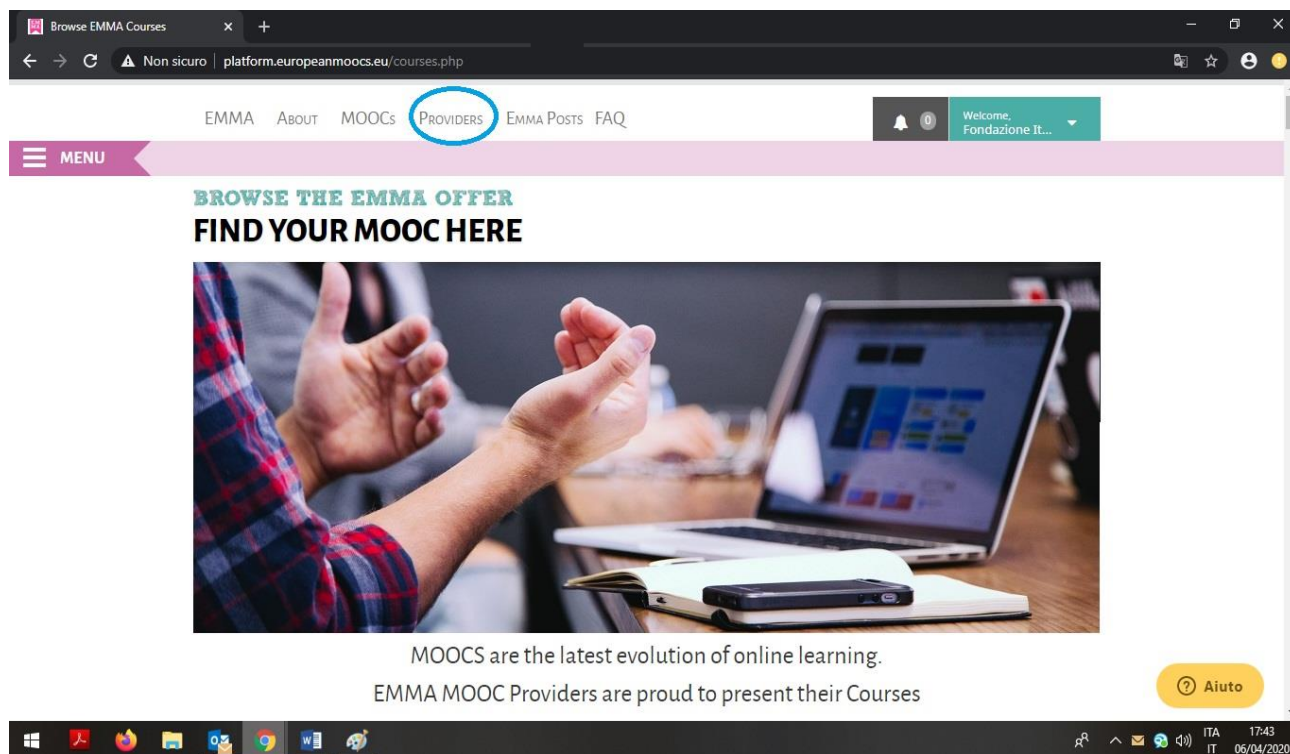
Browse EMMA Courses

Non sicuro | platform.europeanmoocs.eu/courses.php

EMMA About MOOCs Providers Emma Posts FAQ

0

Welcome, Fondazione It...

MENU

BROWSE THE EMMA OFFER

FIND YOUR MOOC HERE

MOOCS are the latest evolution of online learning.

EMMA MOOC Providers are proud to present their Courses

Aiuto

ITA IT 17:43 06/04/2020